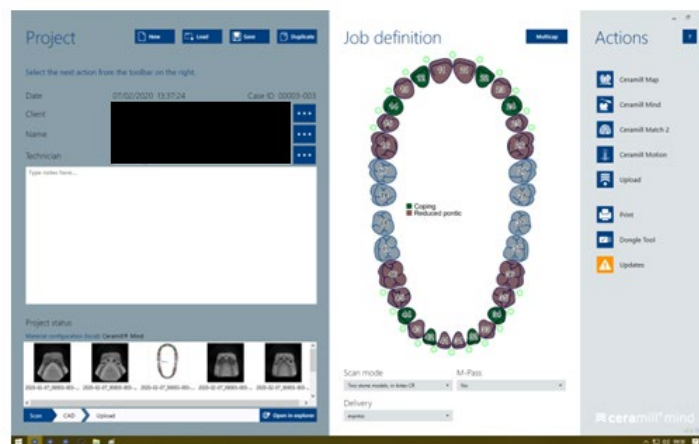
Project

New Load Save Duplicate

Select the next action from the toolbar on the right.

Date 07/02/2020 13:37:24 Case ID: 00003-003

Client

Name

Technician

Type notes here...

Project status

Material configuration (local): Ceramill® Mind

Scan CAD Upload Open in explorer

Job definition

Multicap

Coping
Reduced pontic

Scan mode
Two stone models, in Artex CR

M-Pass
No

Delivery
express

Actions

Ceramill Map

Ceramill Mind

Ceramill Match 2

Ceramill Motion

Upload

Print

Dongle Tool

Updates

ceramill mind